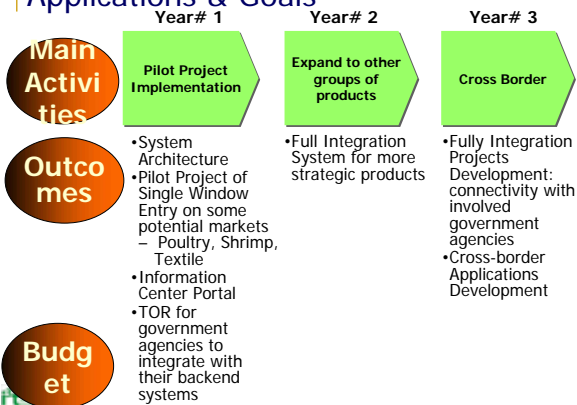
Applications & Goals

Year# 1

Year# 2

Year# 3

Main Activities

Pilot Project Implementation

Expand to other groups of products

Cross Border

Outcomes

•System Architecture
•Pilot Project of Single Window Entry on some potential markets
– Poultry, Shrimp, Textile
•Information Center Portal
•TOR for government agencies to integrate with their backend systems

•Full Integration System for more strategic products

•Fully Integration Projects Development: connectivity with involved government agencies
•Cross-border Applications Development

Budget